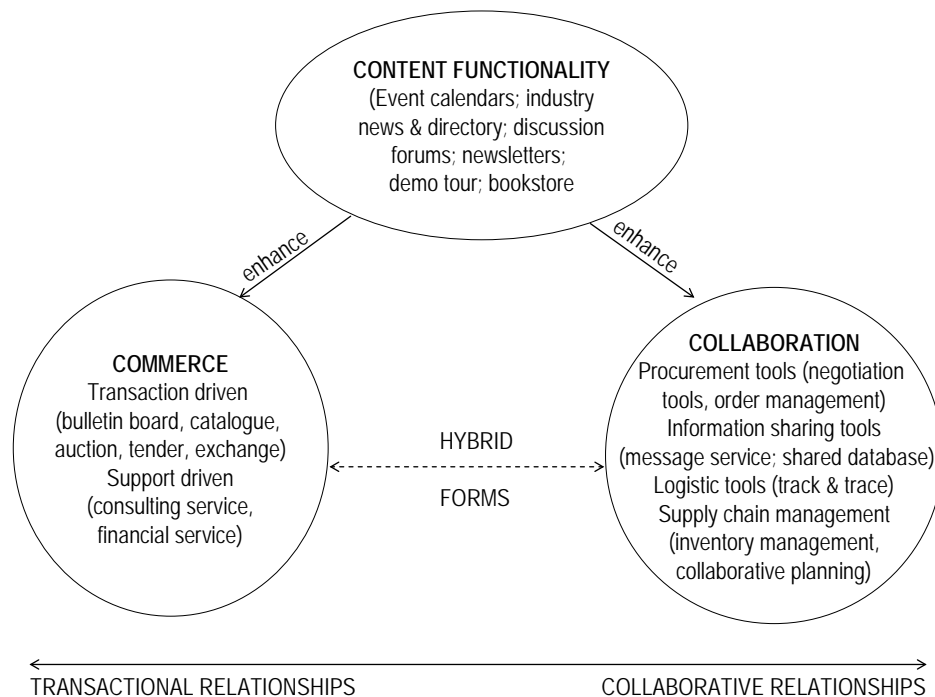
CONTENT FUNCTIONALITY
(Event calendars; industry news & directory; discussion forums; newsletters; demo tour; bookstore

enhance

enhance

COMMERCE
Transaction driven
(bulletin board, catalogue, auction, tender, exchange)
Support driven
(consulting service, financial service)

HYBRID

FORMS

COLLABORATION
Procurement tools (negotiation tools, order management)
Information sharing tools
(message service; shared database)
Logistic tools (track & trace)
Supply chain management
(inventory management, collaborative planning)

TRANSACTIONAL RELATIONSHIPS

COLLABORATIVE RELATIONSHIPS